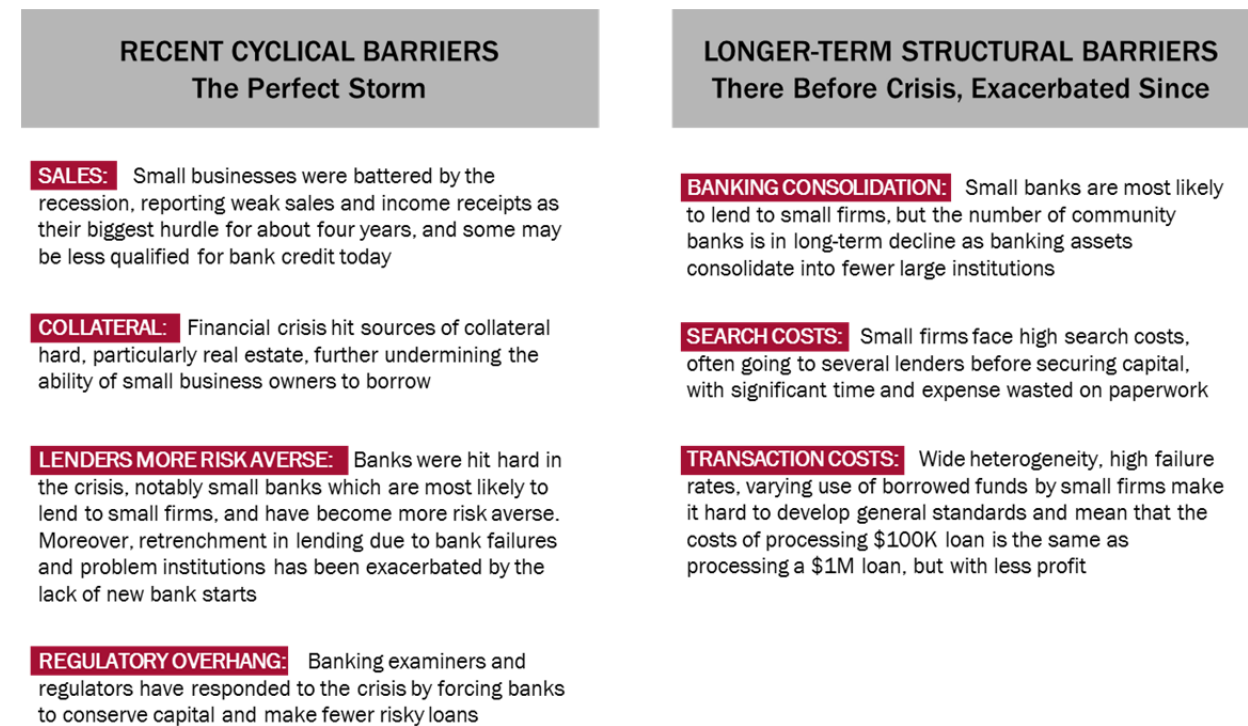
RECENT CYCLICAL BARRIERS
The Perfect Storm

SALES: Small businesses were battered by the recession, reporting weak sales and income receipts as their biggest hurdle for about four years, and some may be less qualified for bank credit today

COLLATERAL: Financial crisis hit sources of collateral hard, particularly real estate, further undermining the ability of small business owners to borrow

LENDERS MORE RISK AVERSE: Banks were hit hard in the crisis, notably small banks which are most likely to lend to small firms, and have become more risk averse. Moreover, retrenchment in lending due to bank failures and problem institutions has been exacerbated by the lack of new bank starts

REGULATORY OVERHANG: Banking examiners and regulators have responded to the crisis by forcing banks to conserve capital and make fewer risky loans

LONGER-TERM STRUCTURAL BARRIERS
There Before Crisis, Exacerbated Since

BANKING CONSOLIDATION: Small banks are most likely to lend to small firms, but the number of community banks is in long-term decline as banking assets consolidate into fewer large institutions

SEARCH COSTS: Small firms face high search costs, often going to several lenders before securing capital, with significant time and expense wasted on paperwork

TRANSACTION COSTS: Wide heterogeneity, high failure rates, varying use of borrowed funds by small firms make it hard to develop general standards and mean that the costs of processing $100K loan is the same as processing a $1M loan, but with less profit